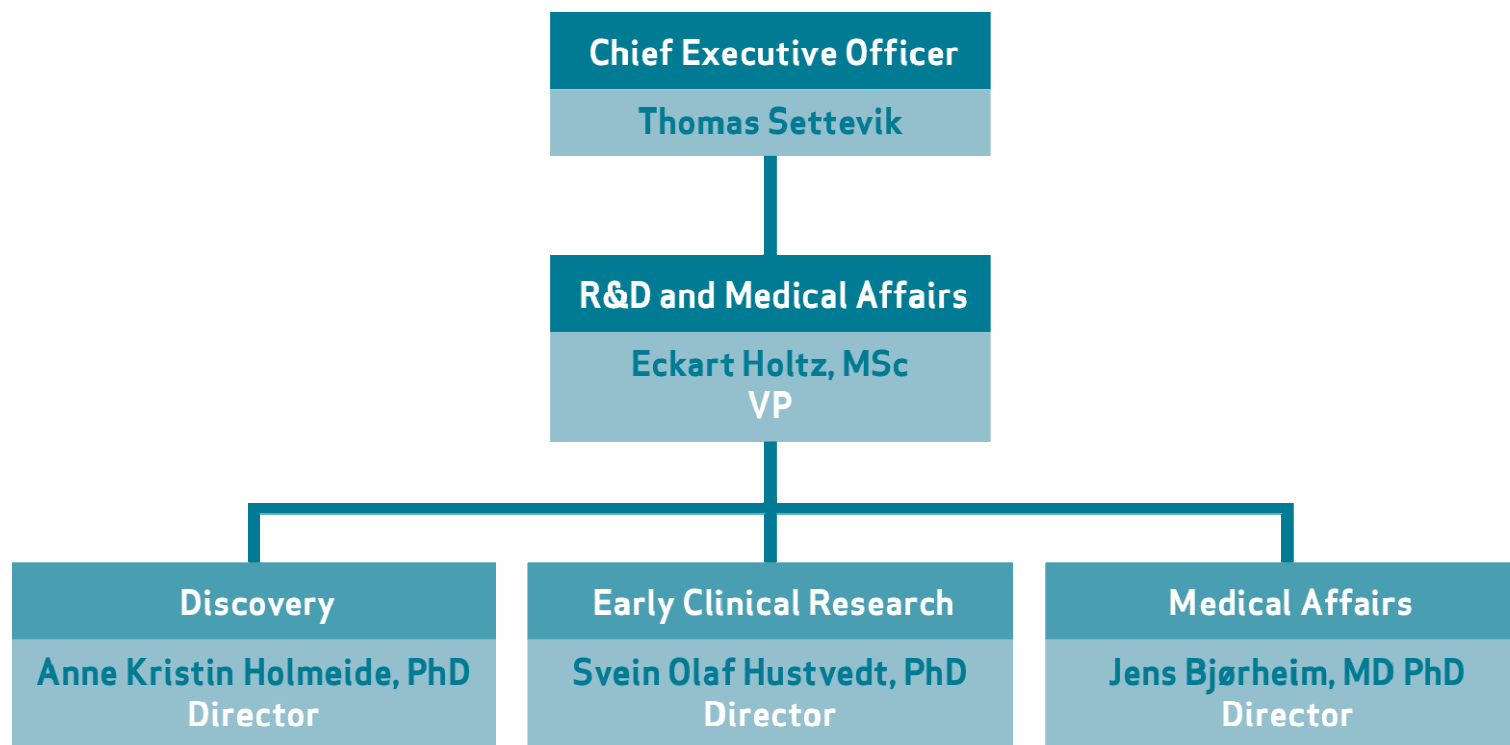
Chief Executive Officer
Thomas Settevik

R&D and Medical Affairs
Eckart Holtz, MSc
VP

Discovery
Anne Kristin Holmeide, PhD
Director

Early Clinical Research
Svein Olaf Hustvedt, PhD
Director

Medical Affairs
Jens Bjørheim, MD PhD
Director